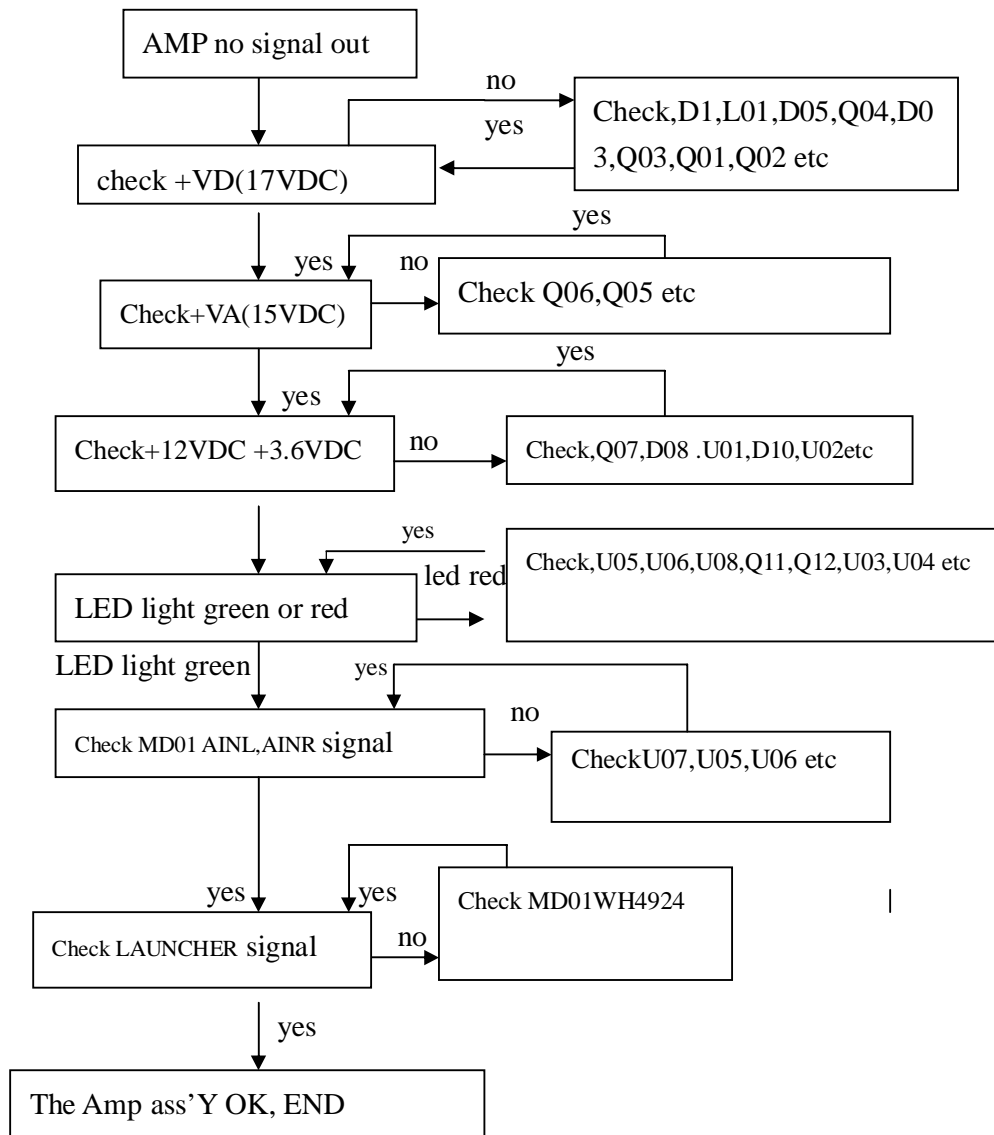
AMP no signal out

no

Check,D1,L01,D05,Q04,D03,Q03,Q01,Q02 etc

yes

check +VD(17VDC)

yes

yes

no

Check+VA(15VDC)

Check Q06,Q05 etc

yes

yes

Check+12VDC +3.6VDC

no

Check,Q07,D08 .U01,D10,U02etc

yes

led red

Check,U05,U06,U08,Q11,Q12,U03,U04 etc

LED light green or red

LED light green

yes

no

Check MD01 AINL,AINR signal

CheckU07,U05,U06 etc

yes

yes

Check MD01WH4924

Check LAUNCHER signal

no

yes

The Amp ass'Y OK, END